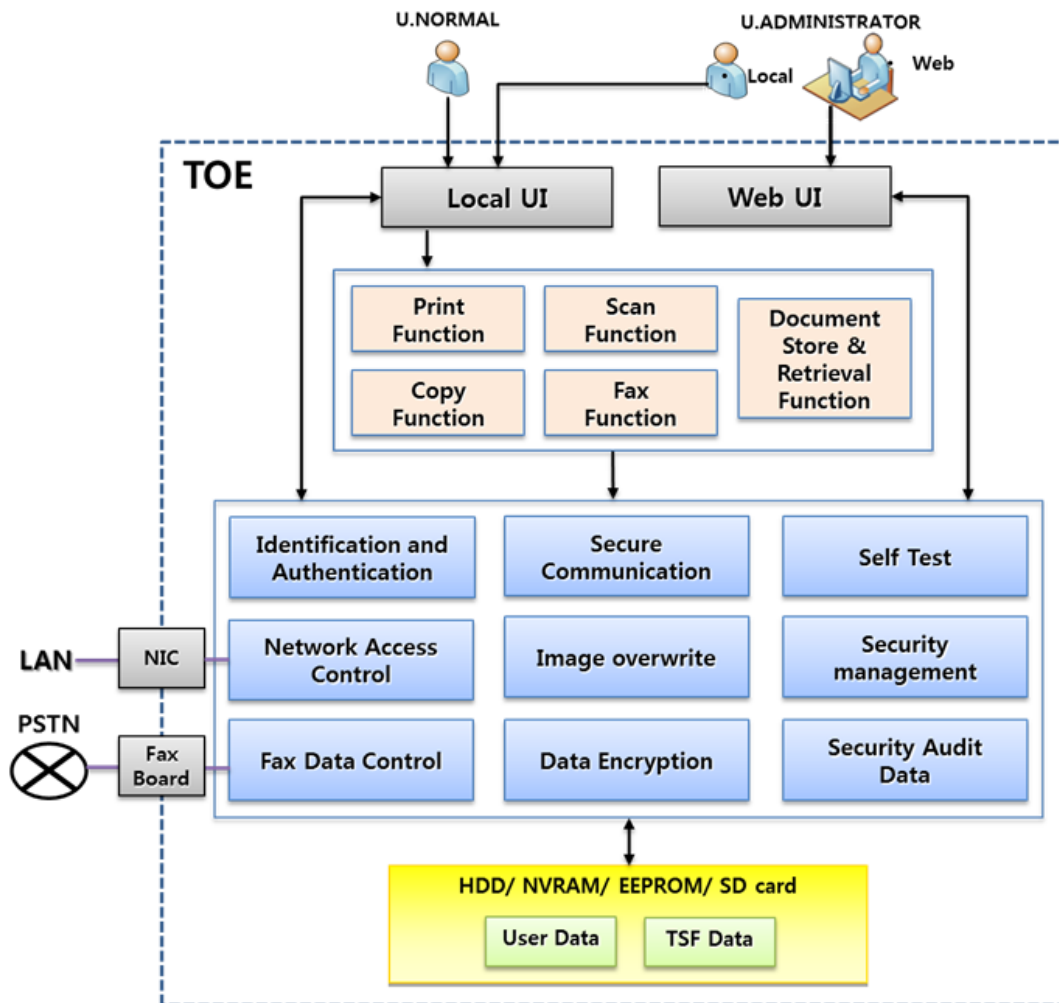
U.NORMAL

U.ADMINISTRATOR

Local

Web

TOE

Local UI

Web UI

Print Function

Scan Function

Document Store & Retrieval Function

Copy Function

Fax Function

Identification and Authentication

Secure Communication

Self Test

LAN

NIC

Network Access Control

Image overwrite

Security management

PSTN

Fax Board

Fax Data Control

Data Encryption

Security Audit Data

HDD/ NVRAM/ EEPROM/ SD card

User Data

TSF Data